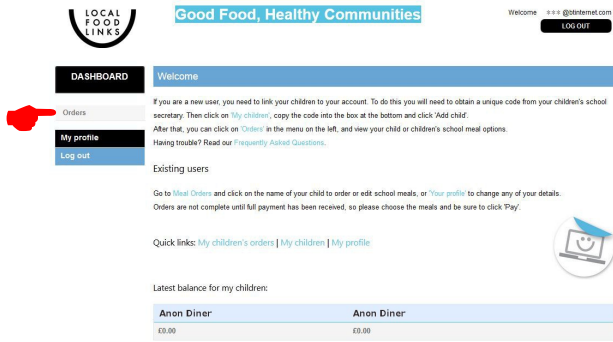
LOCAL FOOD LINKS

Good Food, Healthy Communities

Welcome ***@btinternet.com
LOG OUT

DASHBOARD

Orders

My profile

Log out

Welcome

If you are a new user, you need to link your children to your account. To do this you will need to obtain a unique code from your children's school secretary. Then click on 'My children', copy the code into the box at the bottom and click 'Add child'.
After that, you can click on 'Orders' in the menu on the left, and view your child or children's school meal options.
Having trouble? Read our Frequently Asked Questions.

Existing users

Go to Meal Orders and click on the name of your child to order or edit school meals, or 'Your profile' to change any of your details.
Orders are not complete until full payment has been received, so please choose the meals and be sure to click 'Pay'.

Quick links: My children's orders | My children | My profile

Latest balance for my children:

| Anon Diner | Anon Diner |
|---|---|
| £0.00 | £0.00 |